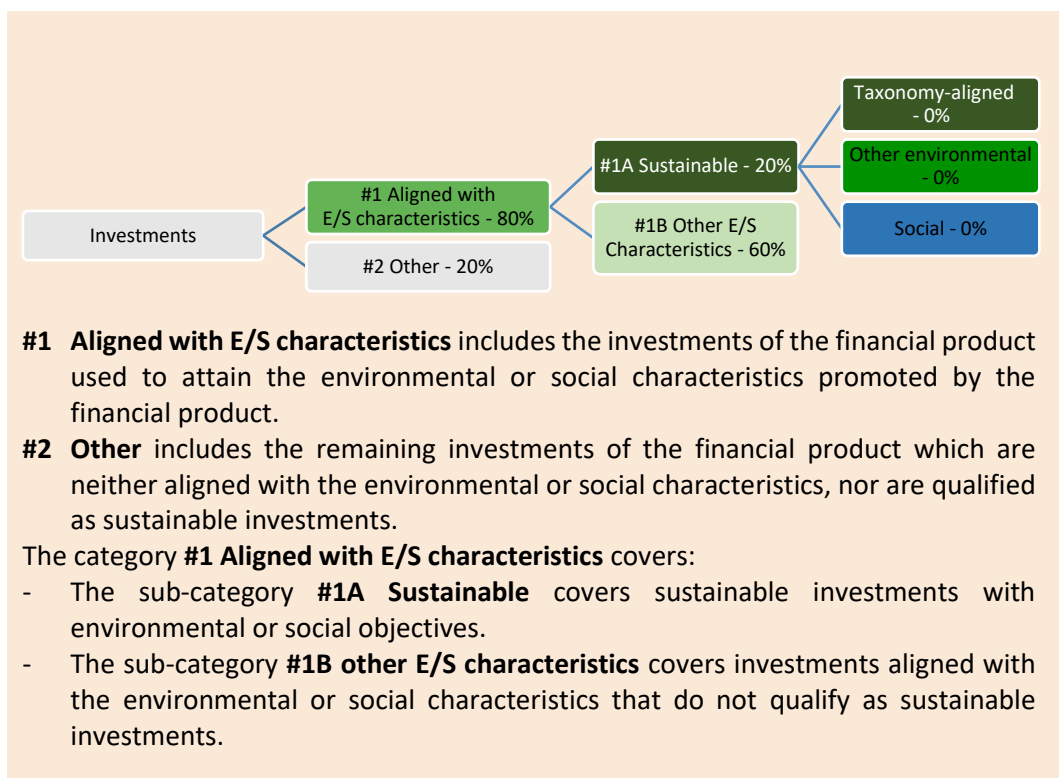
Investments

#1 Aligned with E/S characteristics - 80%

#2 Other - 20%

#1A Sustainable - 20%

#1B Other E/S Characteristics - 60%

Taxonomy-aligned - 0%

Other environmental - 0%

Social - 0%

**#1 Aligned with E/S characteristics** includes the investments of the financial product used to attain the environmental or social characteristics promoted by the financial product.

**#2 Other** includes the remaining investments of the financial product which are neither aligned with the environmental or social characteristics, nor are qualified as sustainable investments.

The category **#1 Aligned with E/S characteristics** covers:

- The sub-category **#1A Sustainable** covers sustainable investments with environmental or social objectives.

- The sub-category **#1B other E/S characteristics** covers investments aligned with the environmental or social characteristics that do not qualify as sustainable investments.